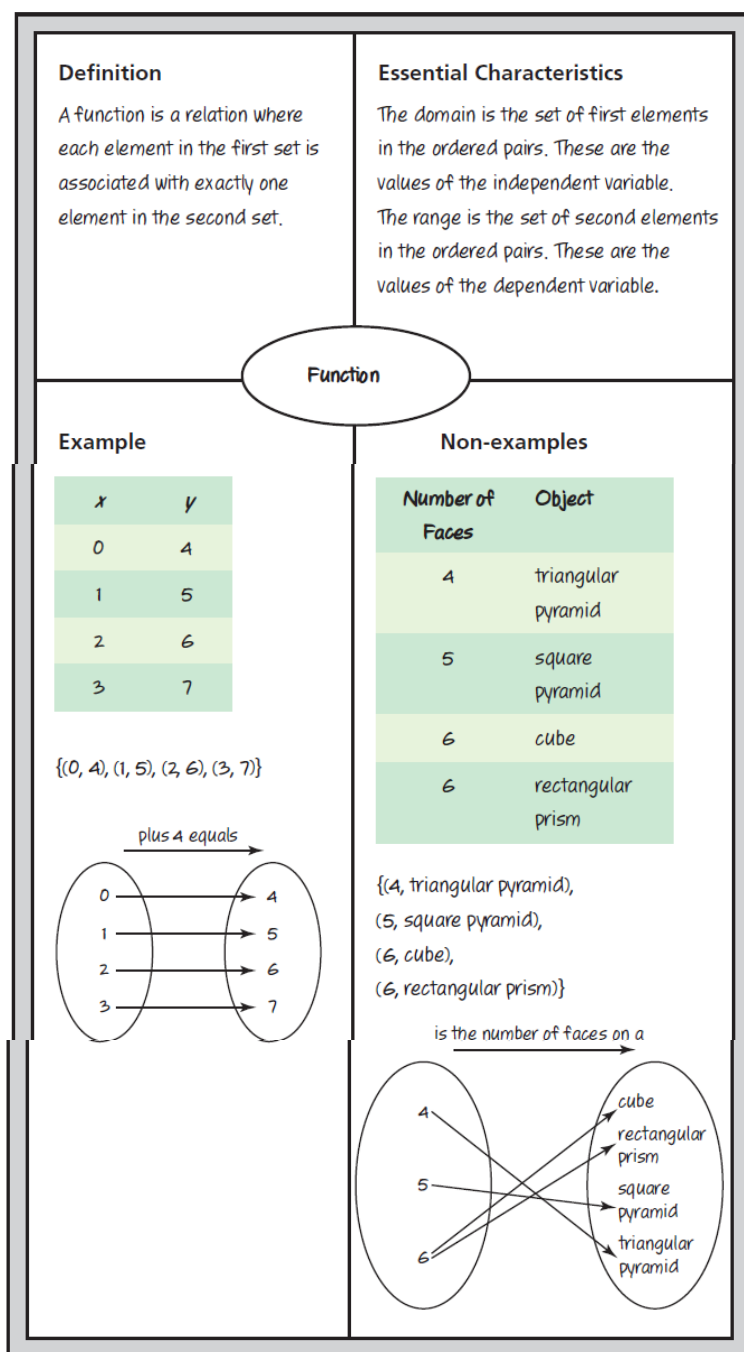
Definition

A function is a relation where each element in the first set is associated with exactly one element in the second set.

Essential Characteristics

The domain is the set of first elements in the ordered pairs. These are the values of the independent variable.
The range is the set of second elements in the ordered pairs. These are the values of the dependent variable.

Function

Example

| x | y |
|---|---|
| 0 | 4 |
| 1 | 5 |
| 2 | 6 |
| 3 | 7 |

{(0, 4), (1, 5), (2, 6), (3, 7)}

plus 4 equals

0 1 2 3

4 5 6 7

Non-examples

| Number of Faces | Object |
|---|---|
| 4 | triangular pyramid |
| 5 | square pyramid |
| 6 | cube |
| 6 | rectangular prism |

{(4, triangular pyramid), (5, square pyramid), (6, cube), (6, rectangular prism)}

is the number of faces on a

4 5 6

cube
rectangular prism
square pyramid
triangular pyramid